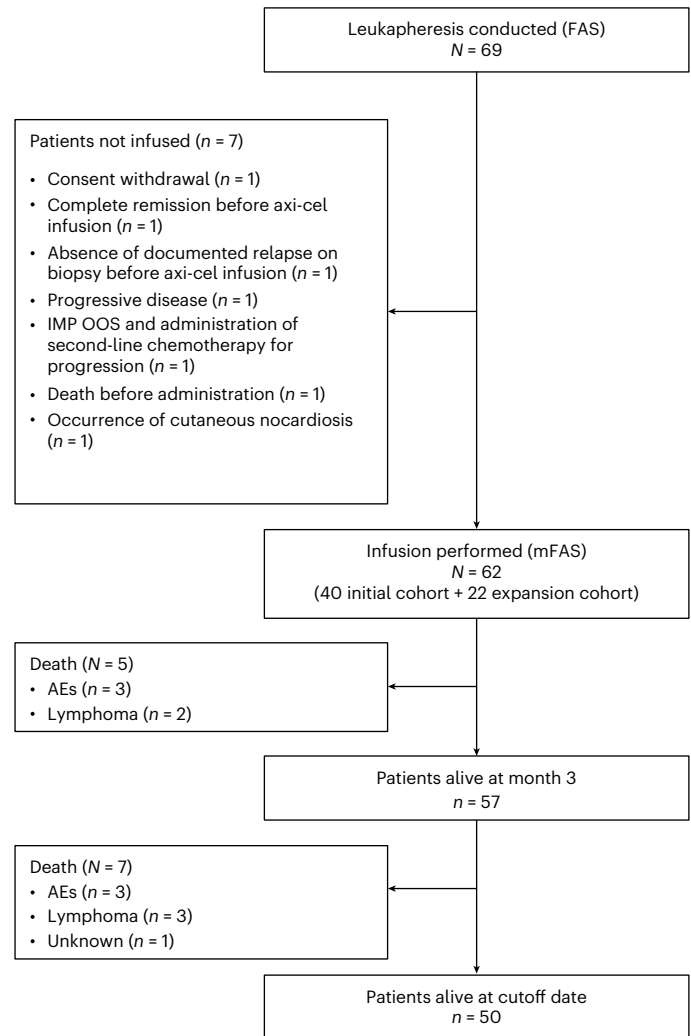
Leukapheresis conducted (FAS)
$N = 69$

Patients not infused ($n = 7$)

- Consent withdrawal ($n = 1$)
- Complete remission before axi-cel infusion ($n = 1$)
- Absence of documented relapse on biopsy before axi-cel infusion ($n = 1$)
- Progressive disease ($n = 1$)
- IMP OOS and administration of second-line chemotherapy for progression ($n = 1$)
- Death before administration ($n = 1$)
- Occurrence of cutaneous nocardiosis ($n = 1$)

Infusion performed (mFAS)
$N = 62$
(40 initial cohort + 22 expansion cohort)

Death ($N = 5$)
- AEs ($n = 3$)
- Lymphoma ($n = 2$)

Patients alive at month 3
$n = 57$

Death ($N = 7$)
- AEs ($n = 3$)
- Lymphoma ($n = 3$)
- Unknown ($n = 1$)

Patients alive at cutoff date
$n = 50$